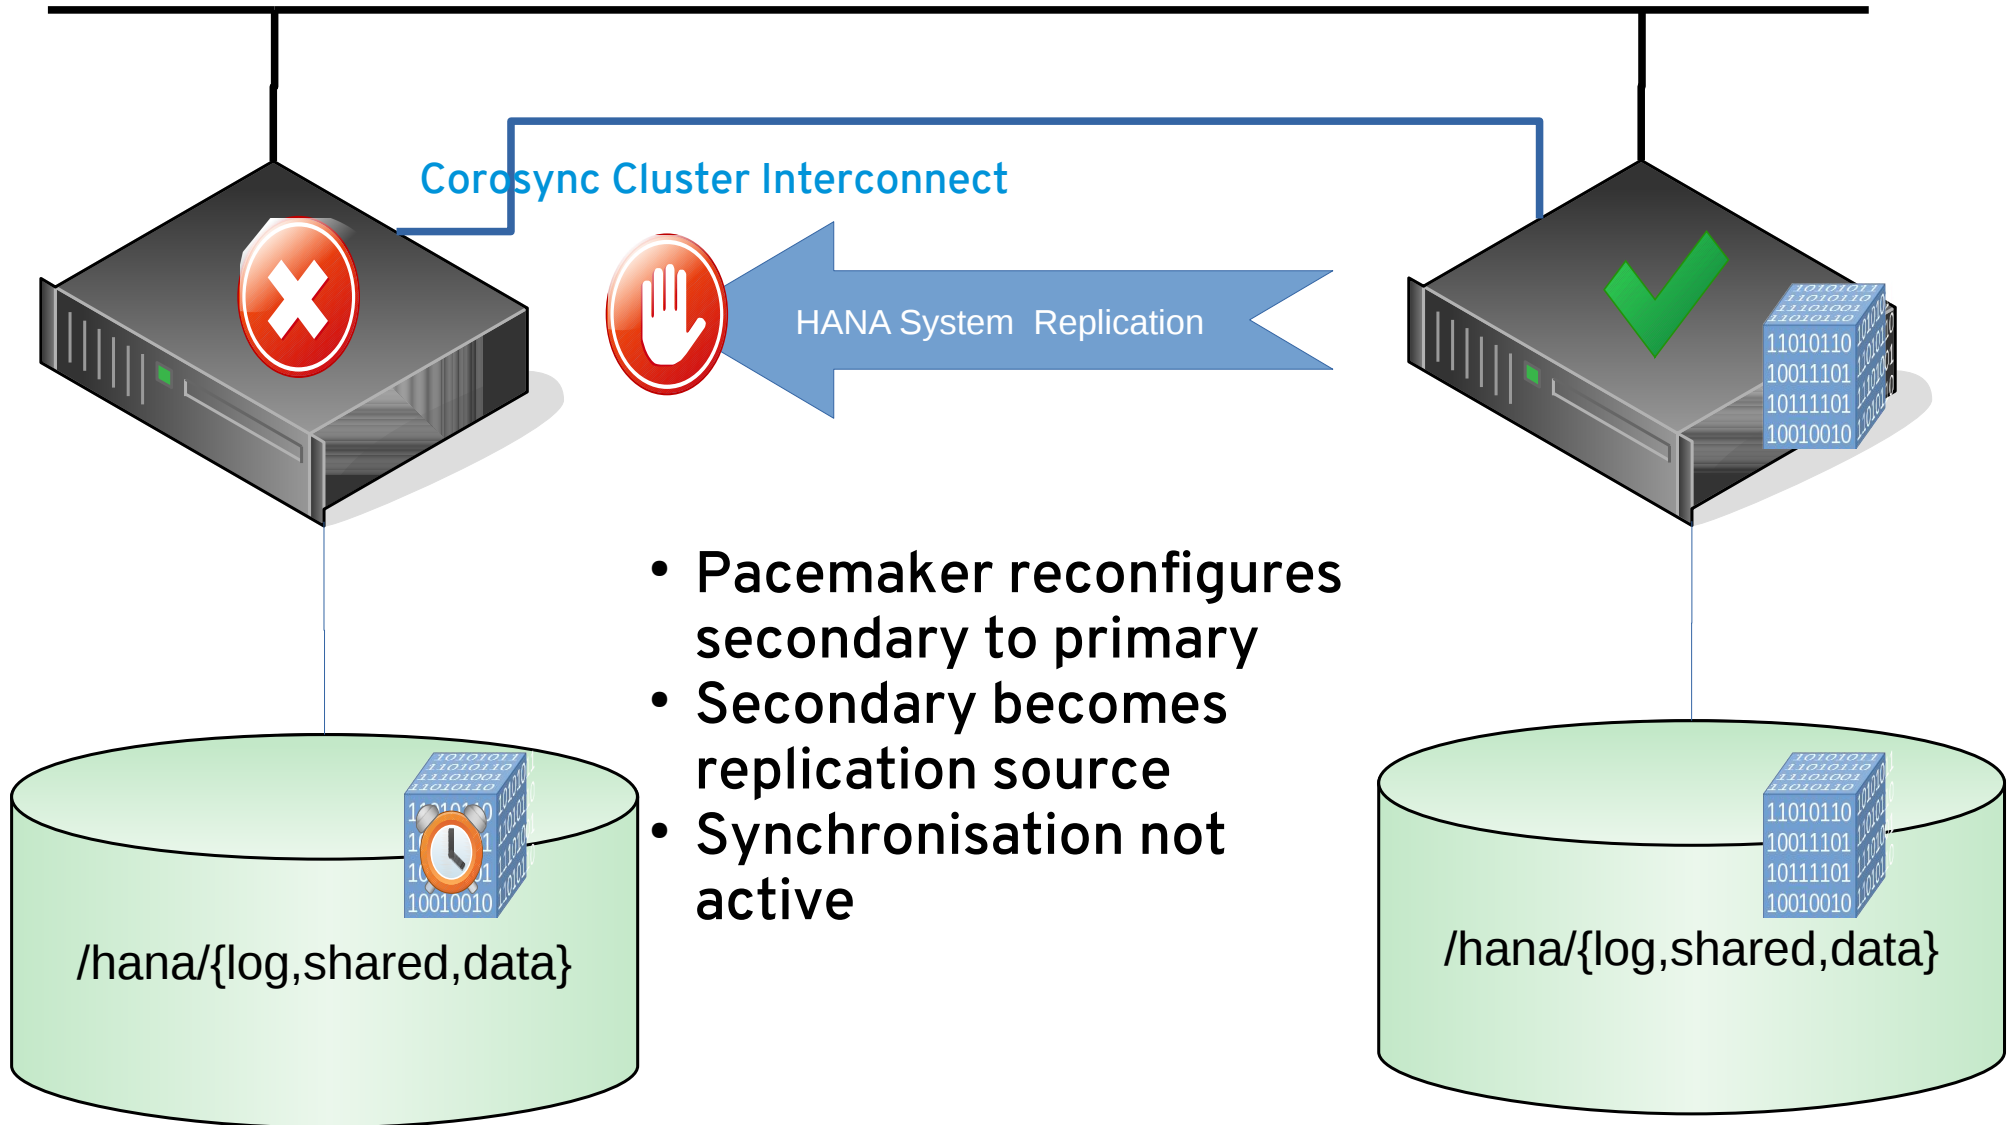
Corosync Cluster Interconnect

HANA System Replication

• Pacemaker reconfigures secondary to primary
• Secondary becomes replication source
• Synchronisation not active

11010110
10011101
10111101
10010010

10010010

/hana/{log,shared,data}

11010110
10011101
10111101
10010010

/hana/{log,shared,data}